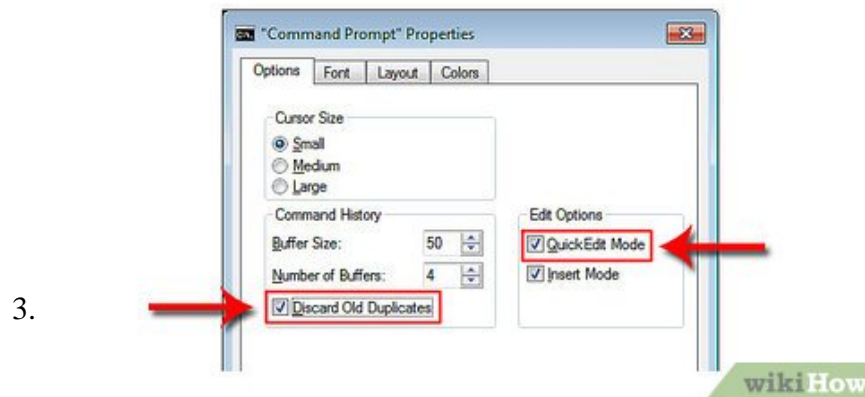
"Command Prompt" Properties

Options | Font | Layout | Colors

Cursor Size
Small
Medium
Large

Command History
Buffer Size: 50
Number of Buffers: 4
Discard Old Duplicates

Edit Options
QuickEdit Mode
Insert Mode

3.

wikiHow